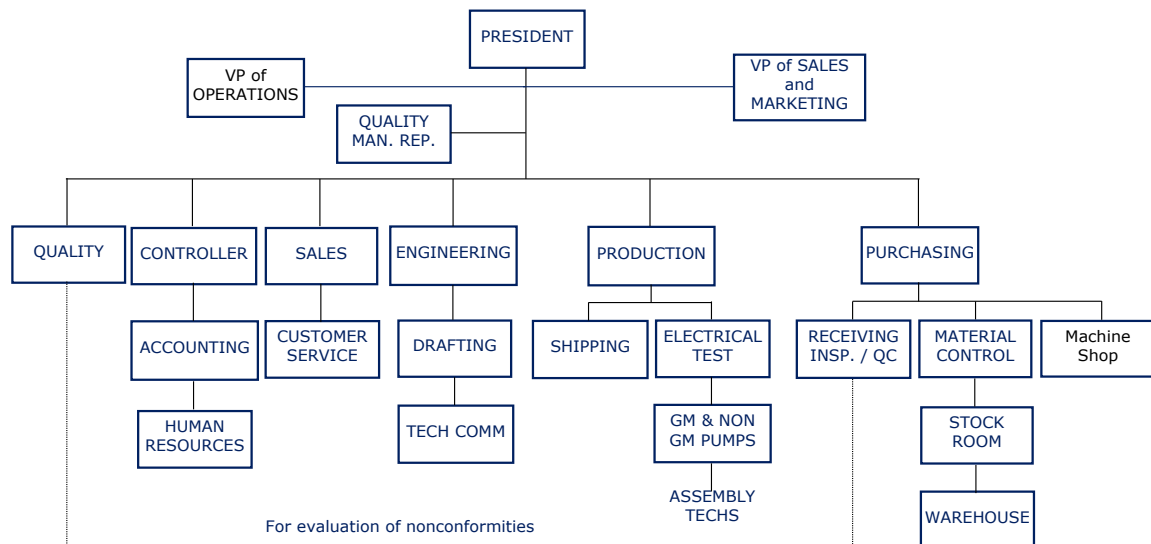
PRESIDENT

VP of OPERATIONS

VP of SALES and MARKETING

QUALITY MAN. REP.

QUALITY

CONTROLLER

ACCOUNTING

HUMAN RESOURCES

SALES

CUSTOMER SERVICE

ENGINEERING

DRAFTING

TECH COMM

PRODUCTION

SHIPPING

ELECTRICAL TEST

GM & NON GM PUMPS

ASSEMBLY TECHS

PURCHASING

RECEIVING INSP. / QC

MATERIAL CONTROL

STOCK ROOM

WAREHOUSE

Machine Shop

For evaluation of nonconformities